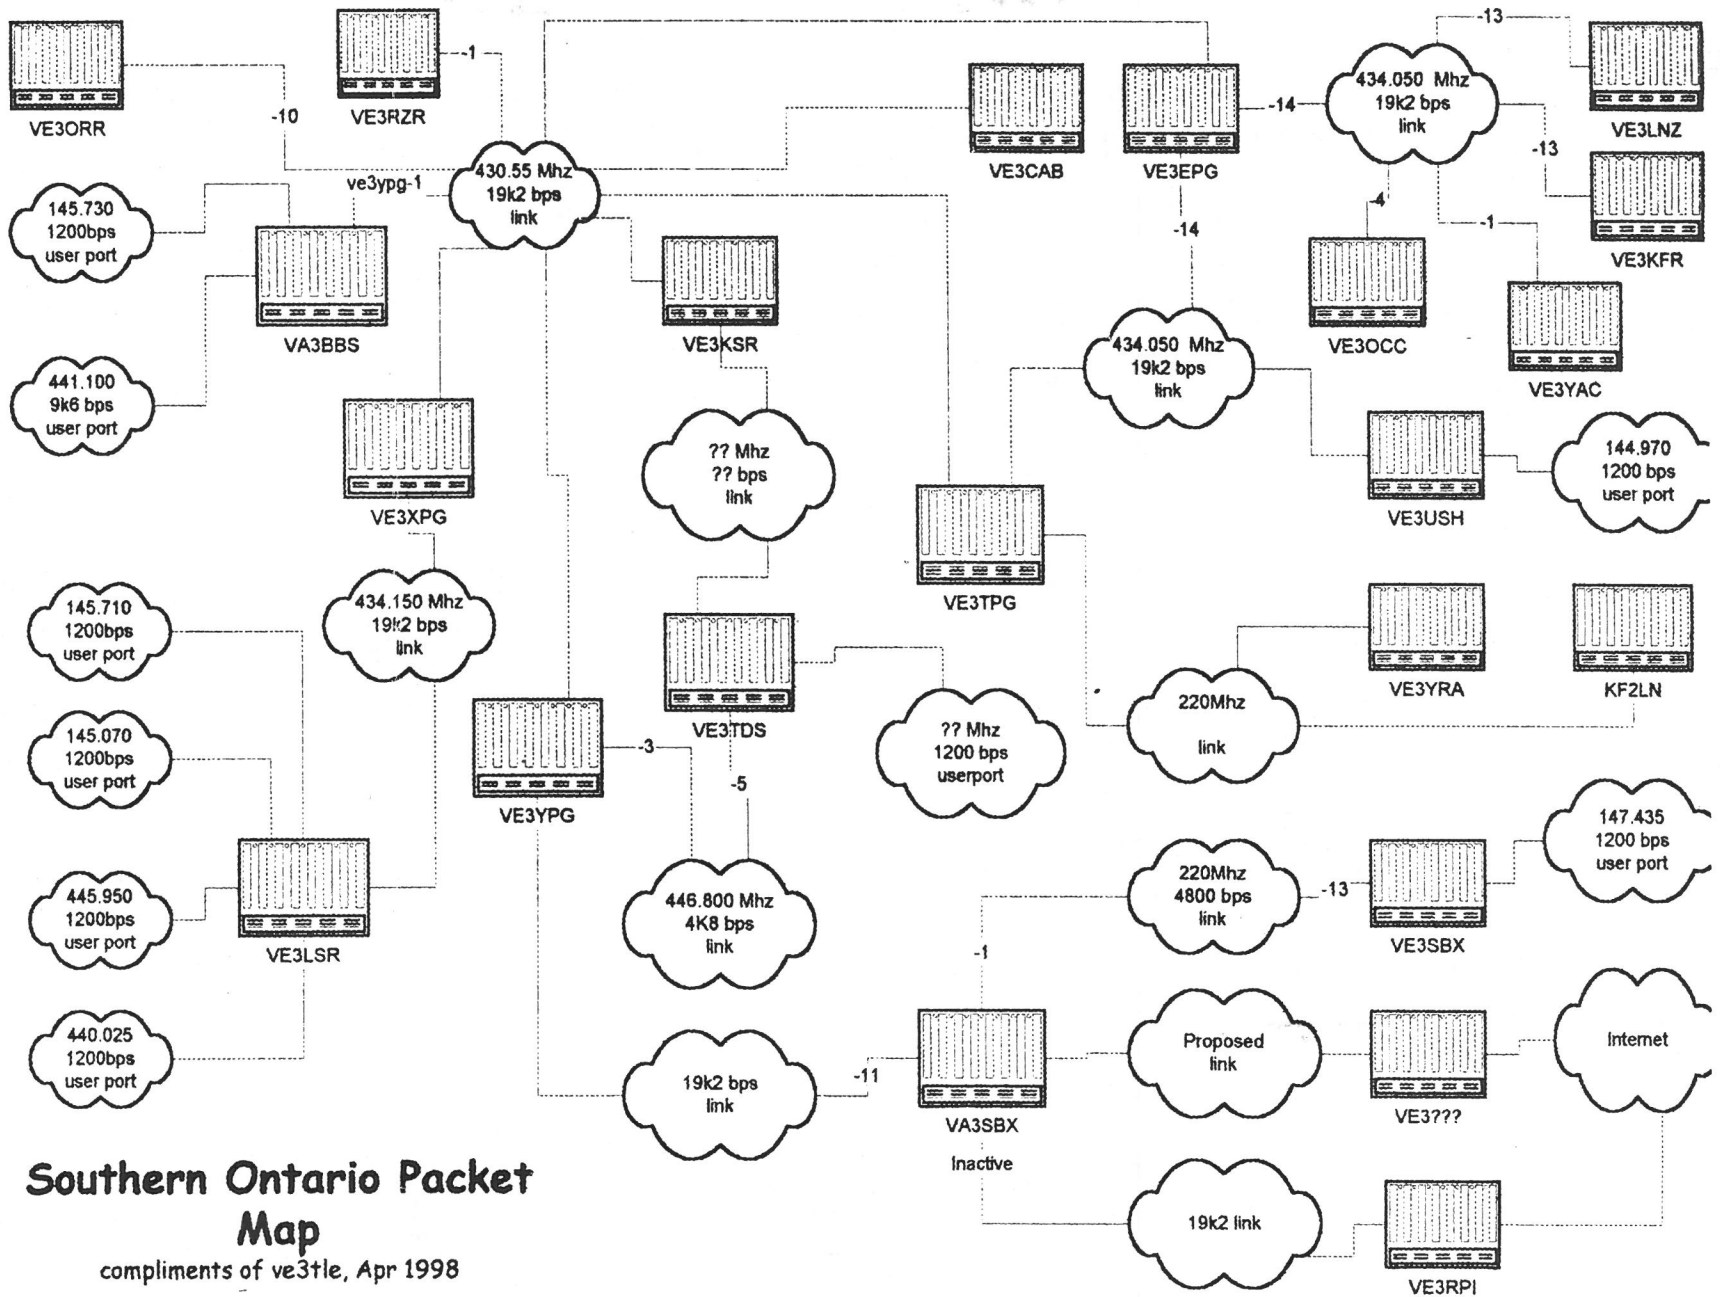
VE3ORR

-1

VE3RZR

-10

430.55 Mhz
19k2 bps
link

ve3ypg-1

VE3CAB

VE3EPG

-14

434.050 Mhz
19k2 bps
link

-13

VE3LNZ

-13

VE3KFR

145.730
1200bps
user port

VA3BBS

VE3KSR

-14

-4

-1

VE3OCC

VE3YAC

441.100
9k6 bps
user port

434.050 Mhz
19k2 bps
link

?? Mhz
?? bps
link

VE3XPG

VE3USH

144.970
1200 bps
user port

VE3TPG

145.710
1200bps
user port

434.150 Mhz
19k2 bps
link

VE3YRA

KF2LN

VE3TDS

220Mhz

link

145.070
1200bps
user port

VE3YPG

-3

-5

?? Mhz
1200 bps
userport

147.435
1200 bps
user port

445.950
1200bps
user port

VE3LSR

446.800 Mhz
4K8 bps
link

220Mhz
4800 bps
link

-13

VE3SBX

-1

440.025
1200bps
user port

19k2 bps
link

-11

VA3SBX

Inactive

Proposed
link

VE3???

Internet

19k2 link

VE3RPI

Southern Ontario Packet Map
compliments of ve3tle, Apr 1998